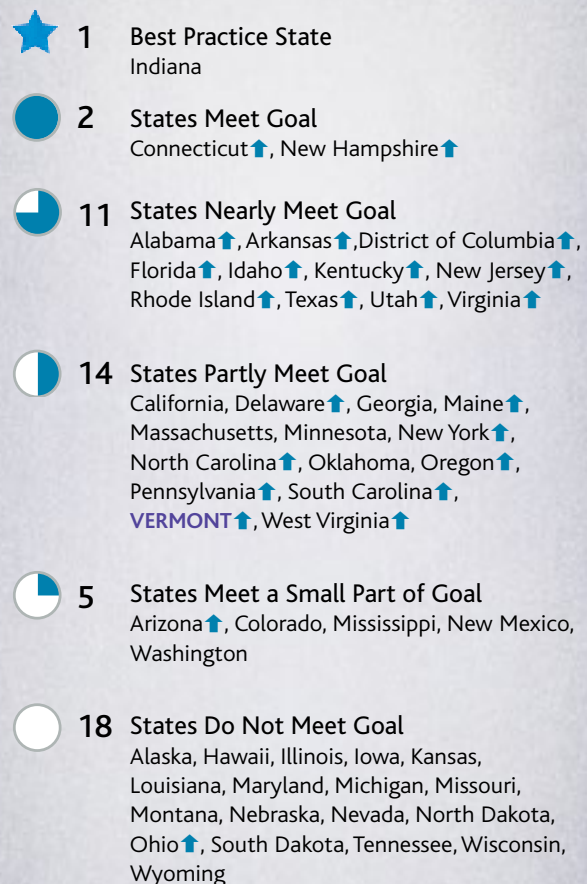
1 Best Practice State
Indiana

2 States Meet Goal
Connecticut↑, New Hampshire↑

11 States Nearly Meet Goal
Alabama↑, Arkansas↑,District of Columbia↑, Florida↑, Idaho↑, Kentucky↑, New Jersey↑, Rhode Island↑, Texas↑, Utah↑, Virginia↑

14 States Partly Meet Goal
California, Delaware↑, Georgia, Maine↑, Massachusetts, Minnesota, New York↑, North Carolina↑, Oklahoma, Oregon↑, Pennsylvania↑, South Carolina↑, VERMONT↑, West Virginia↑

5 States Meet a Small Part of Goal
Arizona↑, Colorado, Mississippi, New Mexico, Washington

18 States Do Not Meet Goal
Alaska, Hawaii, Illinois, Iowa, Kansas, Louisiana, Maryland, Michigan, Missouri, Montana, Nebraska, Nevada, North Dakota, Ohio↑, South Dakota, Tennessee, Wisconsin, Wyoming